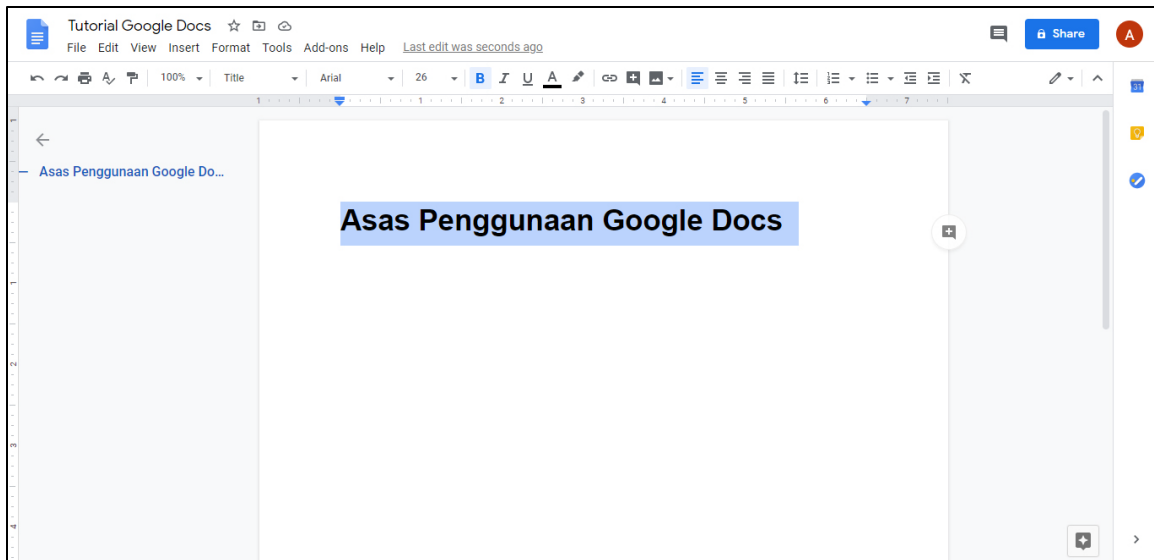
Tutorial Google Docs

File Edit View Insert Format Tools Add-ons Help Last edit was seconds ago

Share

A

100% Title Arial 26 B I U A

1 2 3 4 5 6 7

Asas Penggunaan Google Do...

Asas Penggunaan Google Docs